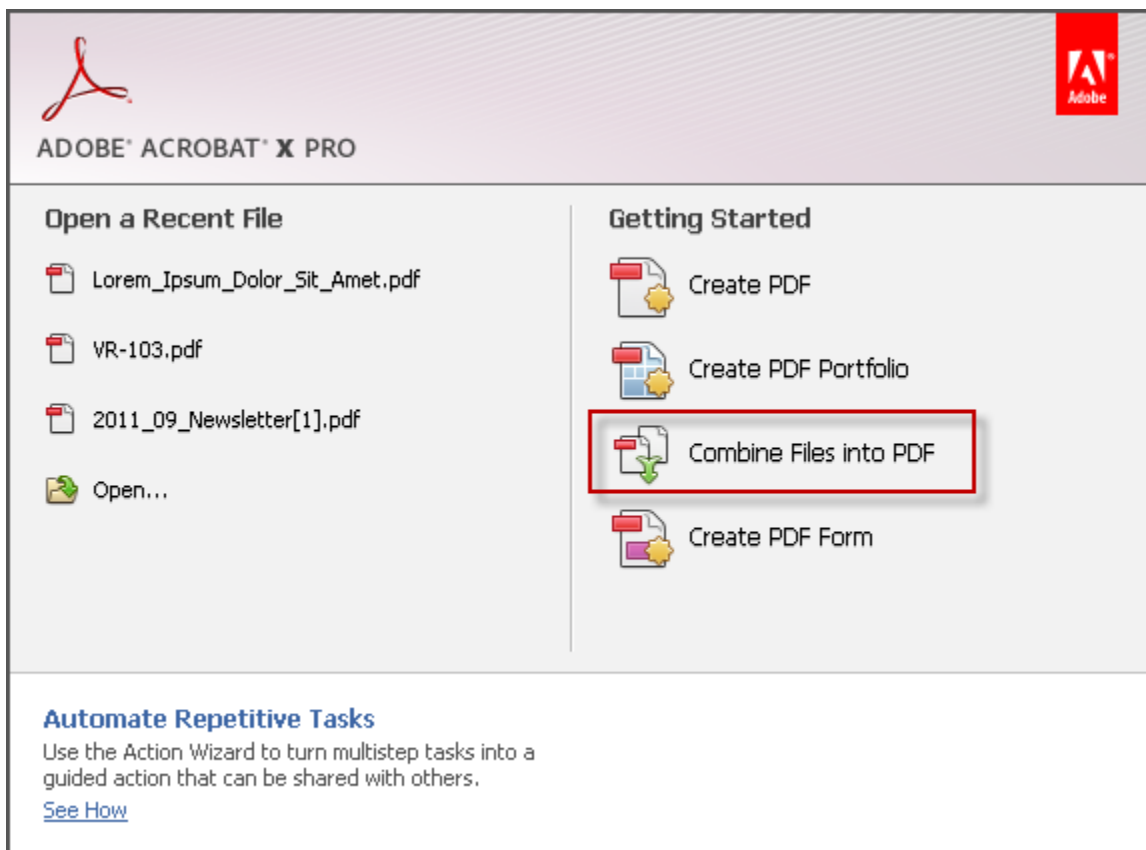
ADOBE® ACROBAT® X PRO

Adobe

Open a Recent File

Lorem_Ipsum_Dolor_Sit_Amet.pdf

VR-103.pdf

2011_09_Newsletter[1].pdf

Open...

Getting Started

Create PDF

Create PDF Portfolio

Combine Files into PDF

Create PDF Form

Automate Repetitive Tasks

Use the Action Wizard to turn multistep tasks into a guided action that can be shared with others.

See How